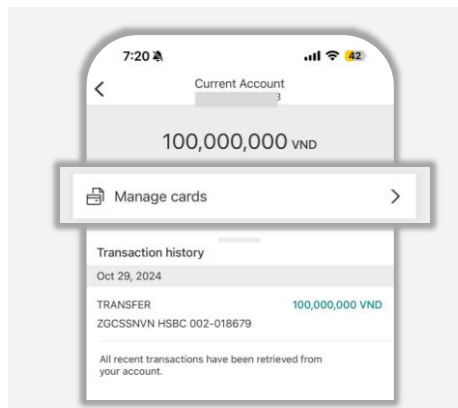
7:20

42

<

Current Account

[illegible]3

100,000,000 VND

Manage cards

>

Transaction history

Oct 29, 2024

TRANSFER

100,000,000 VND

ZGCSSNVN HSBC 002-018679

All recent transactions have been retrieved from your account.